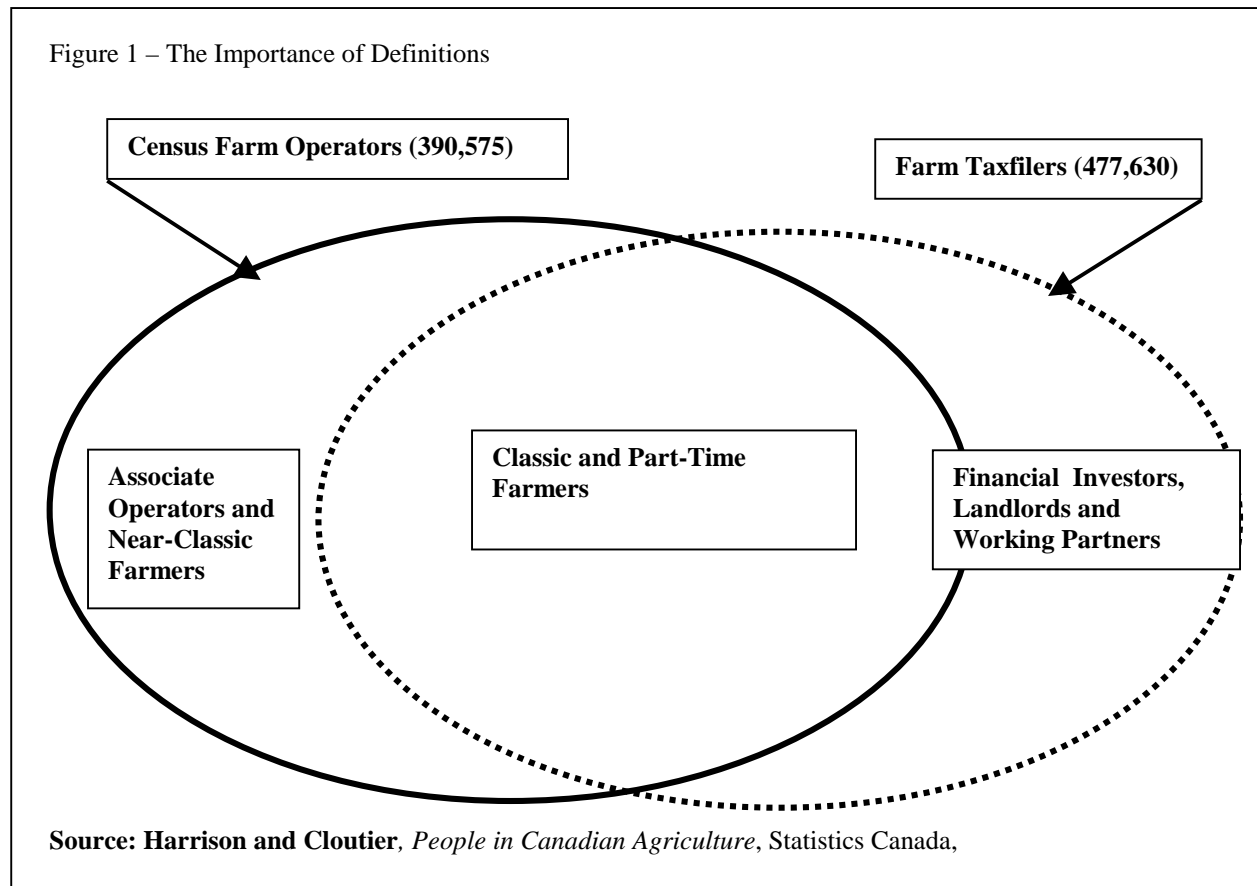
Figure 1 – The Importance of Definitions

Census Farm Operators (390,575)

Farm Taxfilers (477,630)

Associate Operators and Near-Classic Farmers

Classic and Part-Time Farmers

Financial Investors, Landlords and Working Partners

Source: Harrison and Cloutier, People in Canadian Agriculture, Statistics Canada,